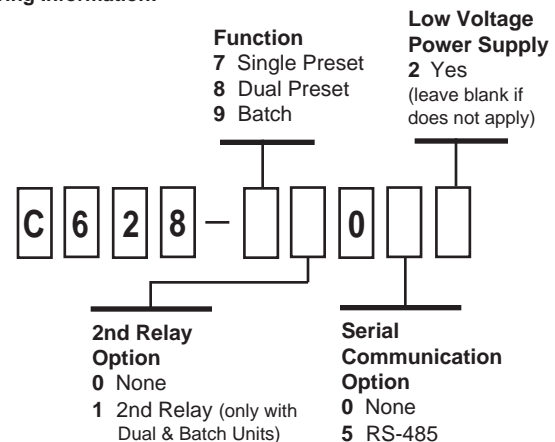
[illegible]ing Information:

Function
7 Single Preset
8 Dual Preset
9 Batch

Low Voltage Power Supply
2 Yes
(leave blank if does not apply)

C 6 2 8 – 0

2nd Relay Option
0 None
1 2nd Relay (only with Dual & Batch Units)

Serial Communication Option
0 None
5 RS-485